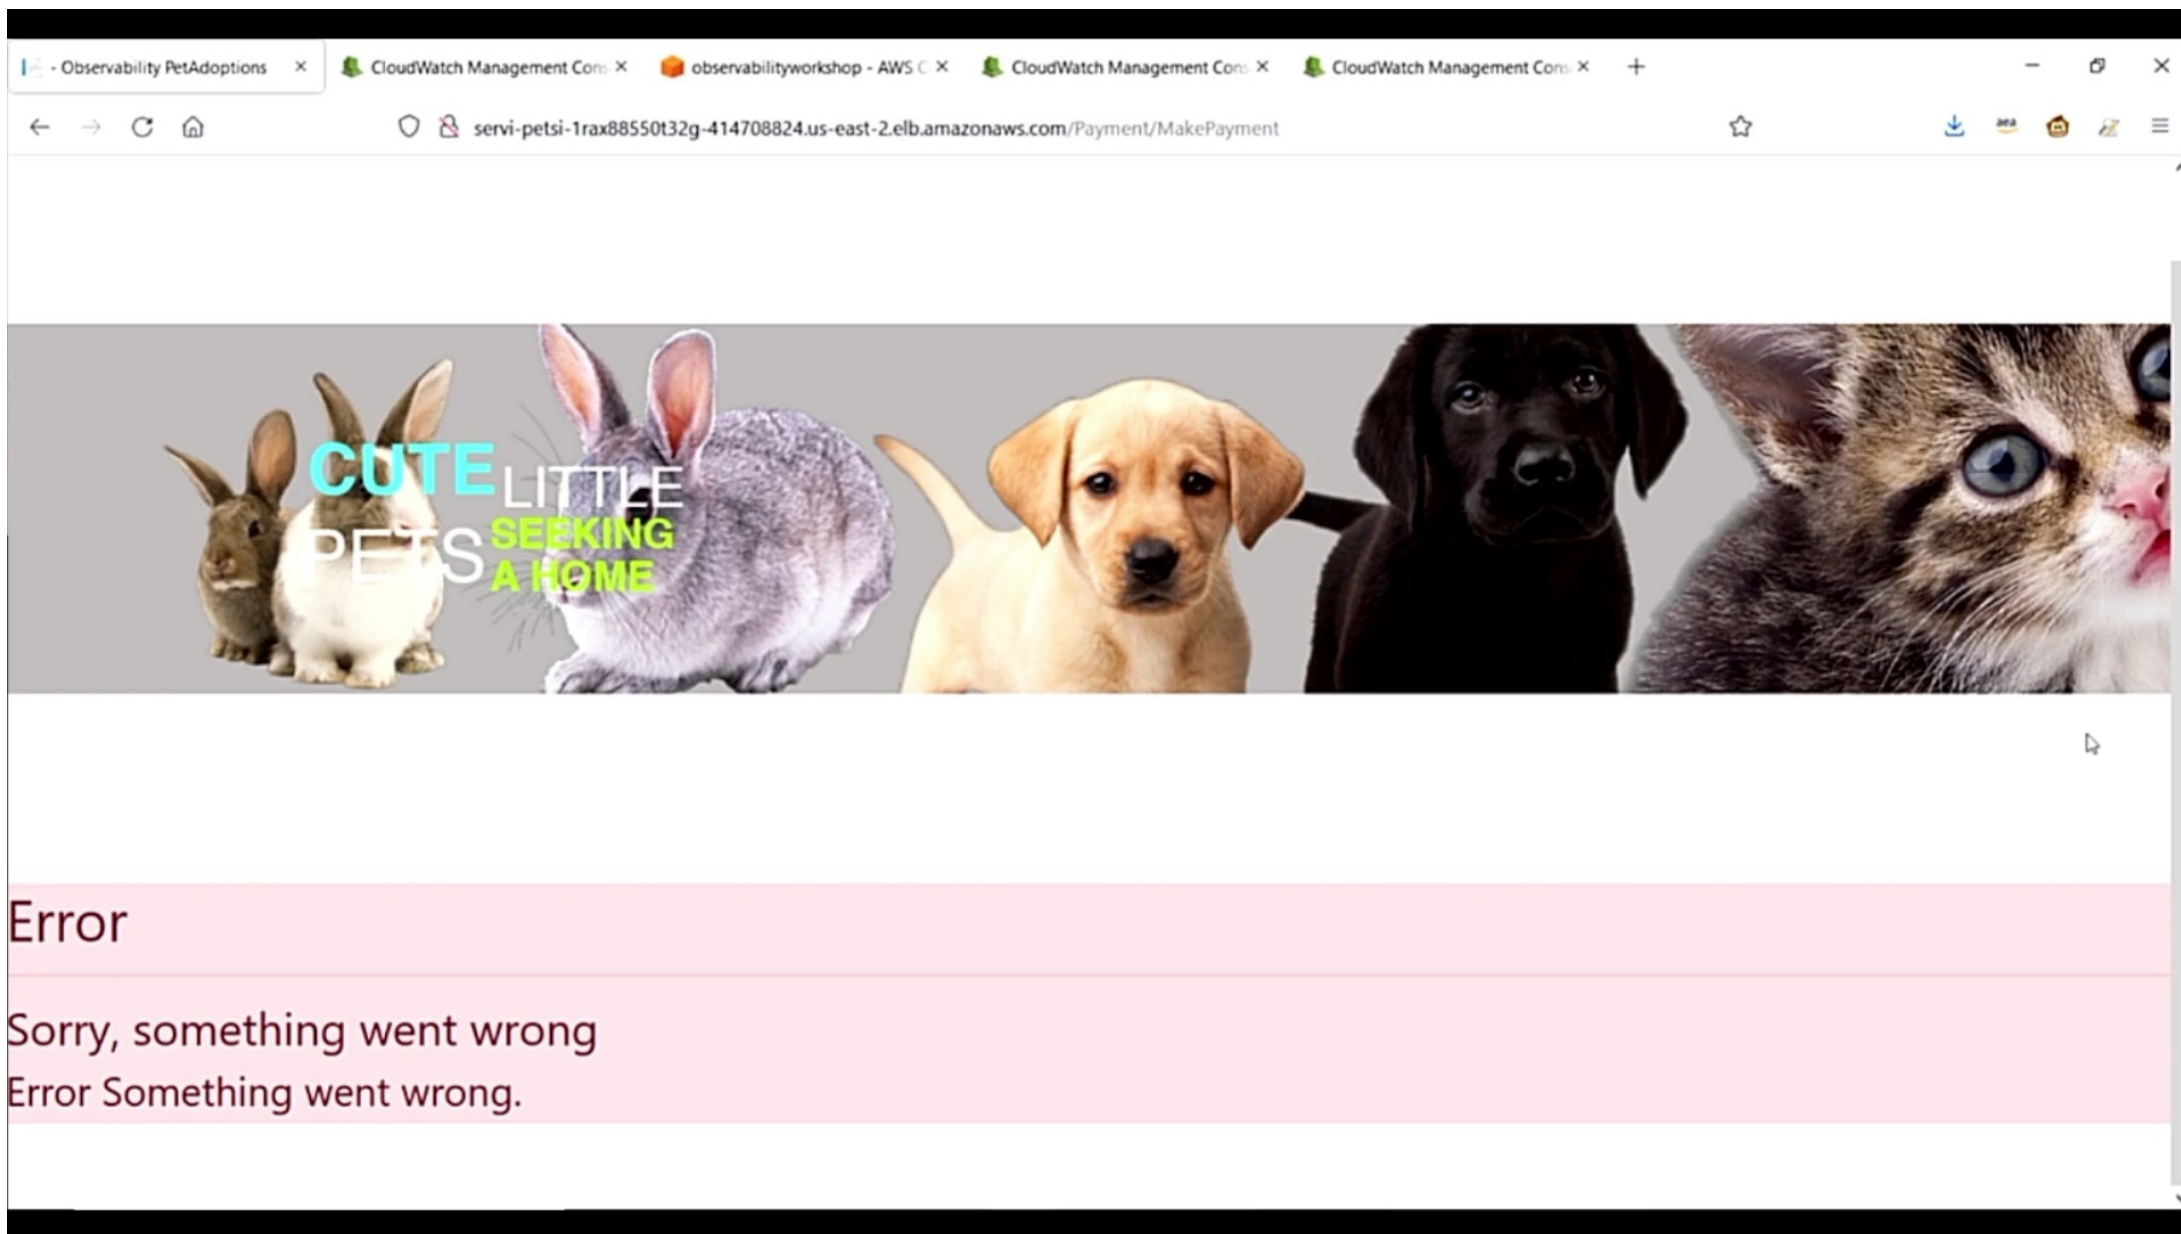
- Observability PetAdoptions ×
CloudWatch Management Con ×
observabilityworkshop - AWS ×
CloudWatch Management Con ×
CloudWatch Management Con ×
+

servi-petsi-1rax88550t32g-414708824.us-east-2.elb.amazonaws.com/Payment/MakePayment

CUTE LITTLE PETS SEEKING A HOME

Error

Sorry, something went wrong

Error Something went wrong.